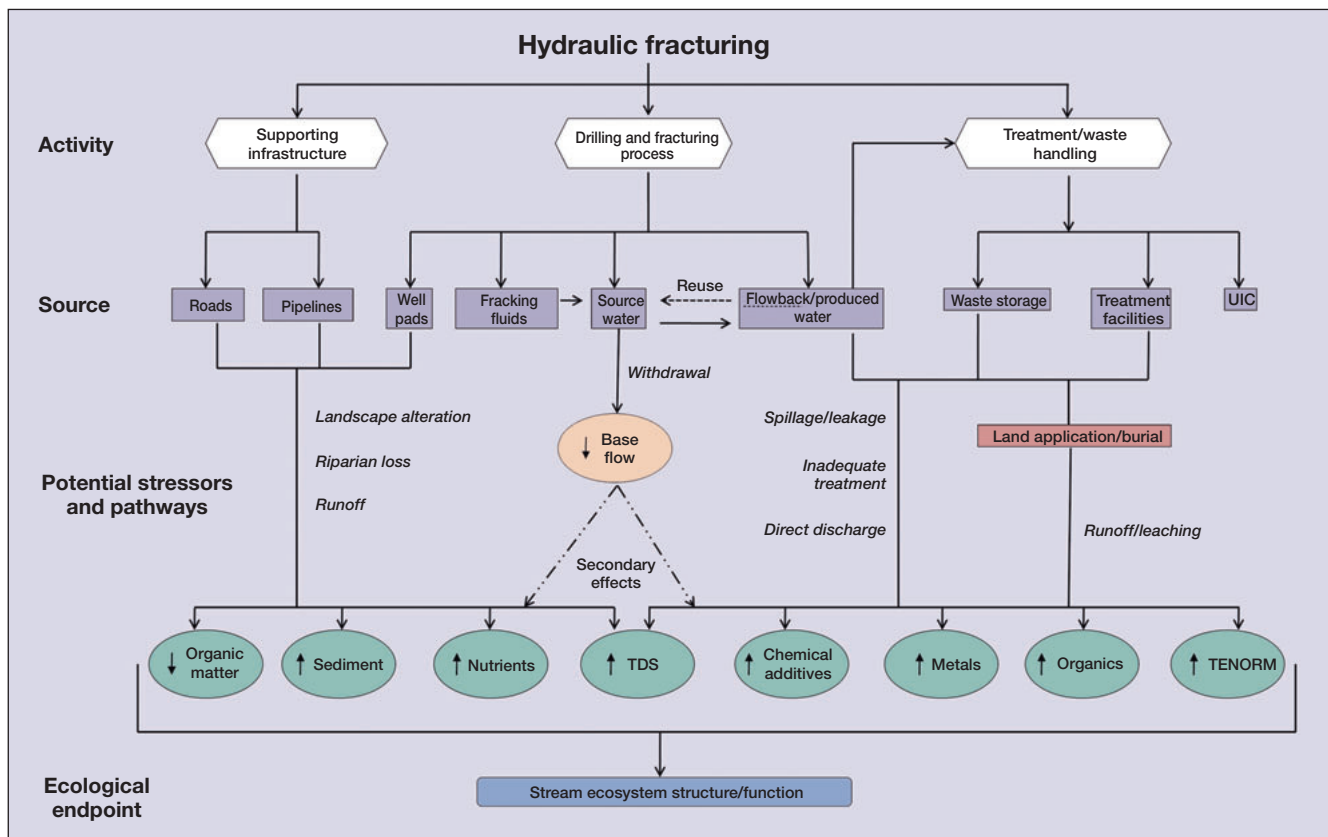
Hydraulic fracturing

Activity

Supporting infrastructure

Drilling and fracturing process

Treatment/waste handling

Source

Roads

Pipelines

Well pads

Fracking fluids

Source water

Reuse

Flowback/produced water

Waste storage

Treatment facilities

UIC

Withdrawal

Landscape alteration

Riparian loss

Runoff

Base flow

Spillage/leakage

Inadequate treatment

Direct discharge

Land application/burial

Runoff/leaching

Potential stressors and pathways

Secondary effects

Organic matter

Sediment

Nutrients

TDS

Chemical additives

Metals

Organics

TENORM

Ecological endpoint

Stream ecosystem structure/function